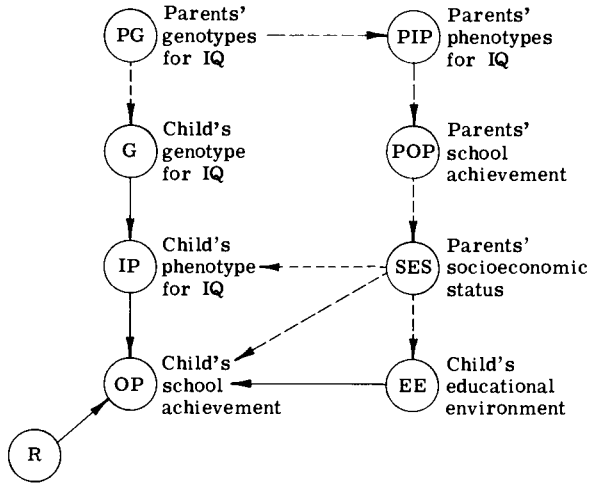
PG Parents' genotypes for IQ

PIP Parents' phenotypes for IQ

G Child's genotype for IQ

POP Parents' school achievement

IP Child's phenotype for IQ

SES Parents' socioeconomic status

OP Child's school achievement

EE Child's educational environment

R